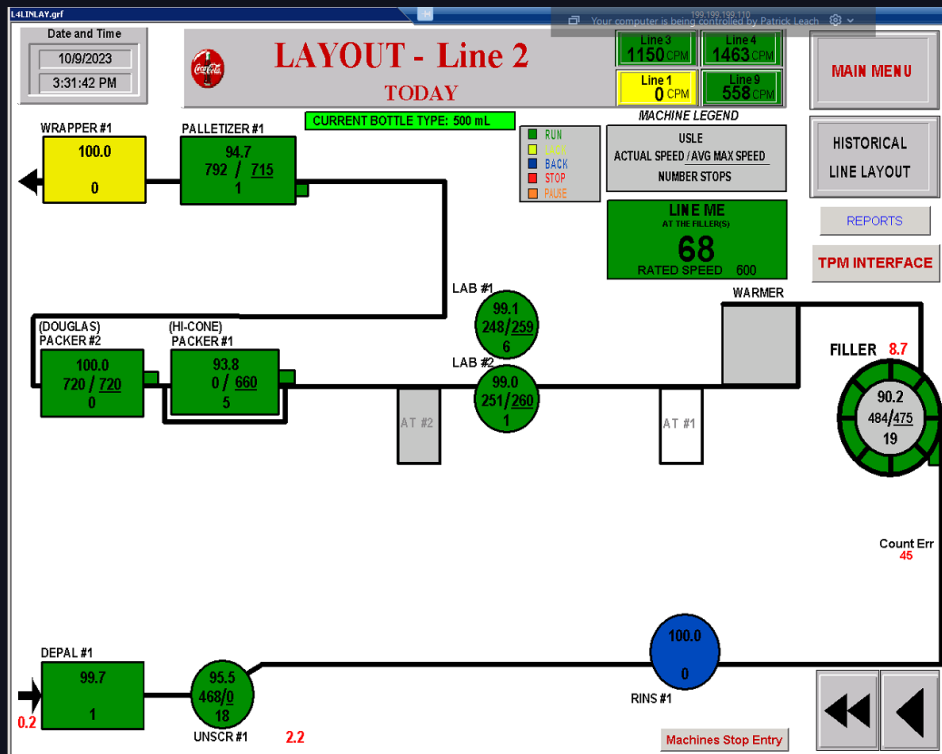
L4LINLAY.grf

199.199.199.110

Your computer is being controlled by Patrick Leach

Date and Time

10/9/2023

3:31:42 PM

Coca-Cola

LAYOUT - Line 2

TODAY

Line 3 1150 CPM

Line 4 1463 CPM

Line 1 0 CPM

Line 9 558 CPM

MAIN MENU

HISTORICAL LINE LAYOUT

REPORTS

TPM INTERFACE

CURRENT BOTTLE TYPE: 500 mL

MACHINE LEGEND

RUN

LACK

BACK

STOP

PAUSE

USLE

ACTUAL SPEED / AVG MAX SPEED

NUMBER STOPS

LINE ME

AT THE FILLER(S)

68

RATED SPEED 600

WRAPPER #1

100.0

0

PALLETIZER #1

94.7

792 / 715

1

LAB #1

99.1

248/259

6

LAB #2

99.0

251/260

1

(DOUGLAS) PACKER #2

100.0

720 / 720

0

(HI-CONE) PACKER #1

93.8

0 / 660

5

AT #2

AT #1

WARMER

FILLER 8.7

90.2

484/475

19

Count Err

45

DEPAL #1

99.7

1

0.2

95.5

468/0

18

UNSCR #1

2.2

100.0

0

RINS #1

Machines Stop Entry